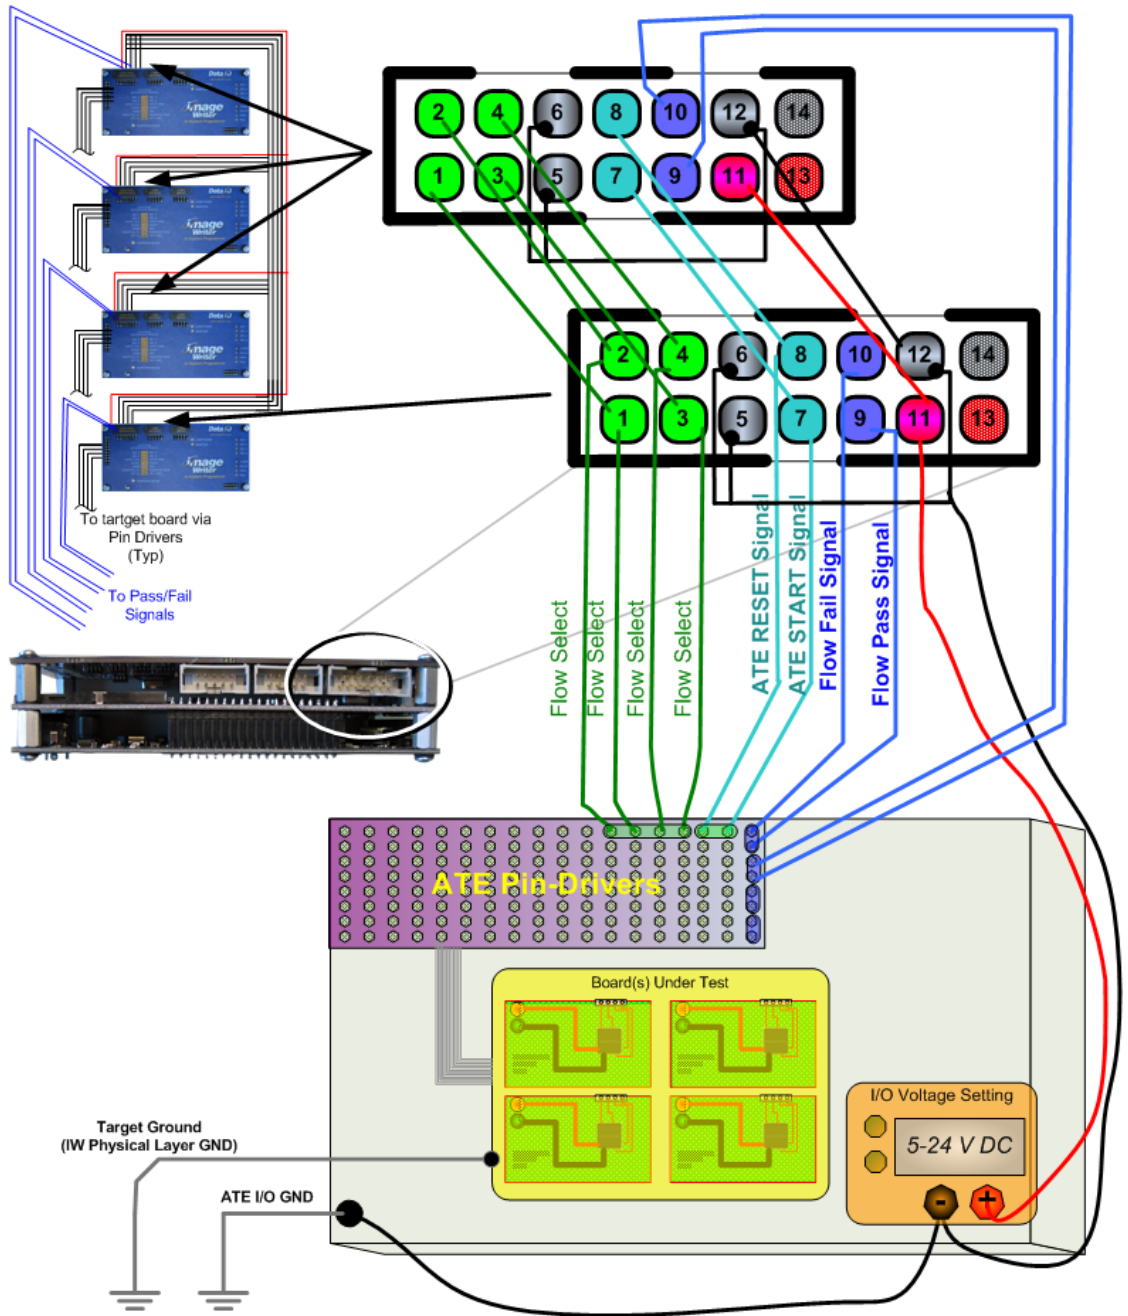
2 4 6 8 10 12 14
1 3 5 7 9 11 13

2 4 6 8 10 12 14
1 3 5 7 9 11 13

Data I/O
Image Writer

Data I/O
Image Writer

Data I/O
Image Writer

Data I/O
Image Writer

To tartget board via Pin Drivers (Typ)

To Pass/Fail Signals

Flow Select
Flow Select
Flow Select
Flow Select
ATE RESET Signal
ATE START Signal
Flow Fail Signal
Flow Pass Signal

ATE Pin-Drivers

Board(s) Under Test

I/O Voltage Setting

5-24 V DC

-
+

Target Ground
(IW Physical Layer GND)

ATE I/O GND